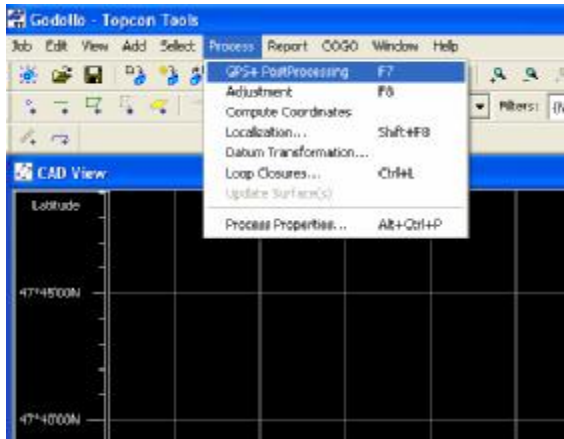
Godollo - Topcon Tools

Job Edit View Add Select Process Report COGO Window Help

GPS+ PostProcessing F7
Adjustment F8
Compute Coordinates
Localization... Shift+F8
Datum Transformation...
Loop Closures... Ctrl+L
Update Surface(s)
Process Properties... Alt+Ctrl+P

Filters: (N

CAD View

Latitude

47°45'00N

47°40'00N